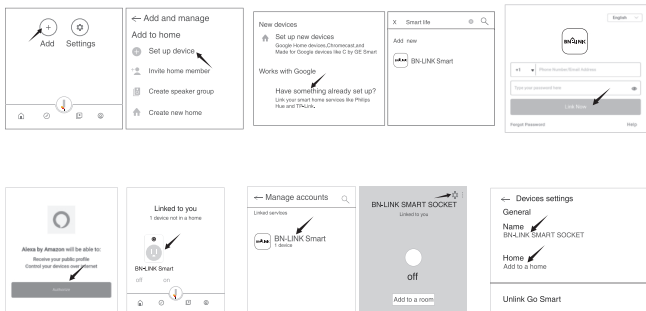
Add Settings

← Add and manage
Add to home
Set up device
Invite home member
Create speaker group
Create new home

New devices
Set up new devices
Google Home devices,Chromecast,and Made for Google devices like C by GE Smart

Works with Google
Have something already set up?
Link your smart home services like Philips Hue and TP-Link.

X Smart life
Add new
BN-LINK Smart

English
BN-LINK
+1 Phone Number/Email Address
Type your password here
Link Now
Forgot Password
Help

Alexa by Amazon will be able to:
Receive your public profile
Control your devices over internet
Authorize

Linked to you
1 device not in a home
BN-LINK Smart
off on

← Manage accounts
Linked services
BN-LINK Smart
1 device

BN-LINK SMART SOCKET
Linked to you
off
Add to a room

← Devices settings
General
Name
BN-LINK SMART SOCKET
Home
Add to a home
Unlink Go Smart